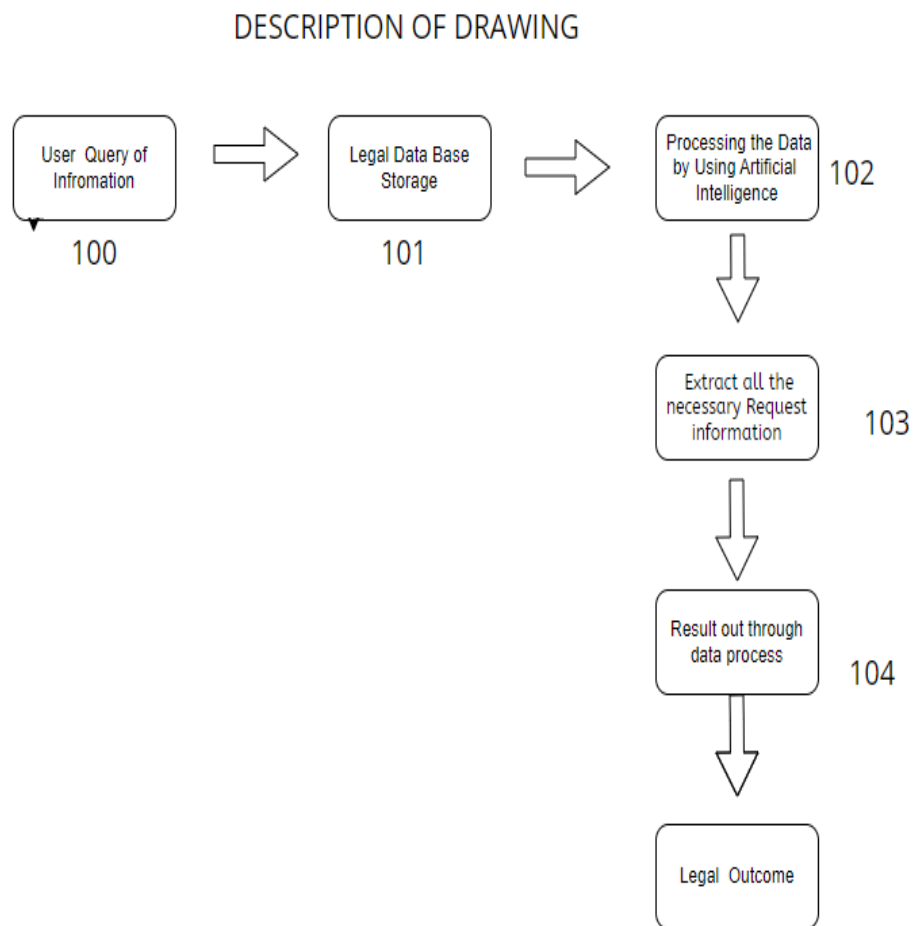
DESCRIPTION OF DRAWING

User Query of Infromation

100

Legal Data Base Storage

101

Processing the Data by Using Artificial Intelligence

102

Extract all the necessary Request information

103

Result out through data process

104

Legal Outcome